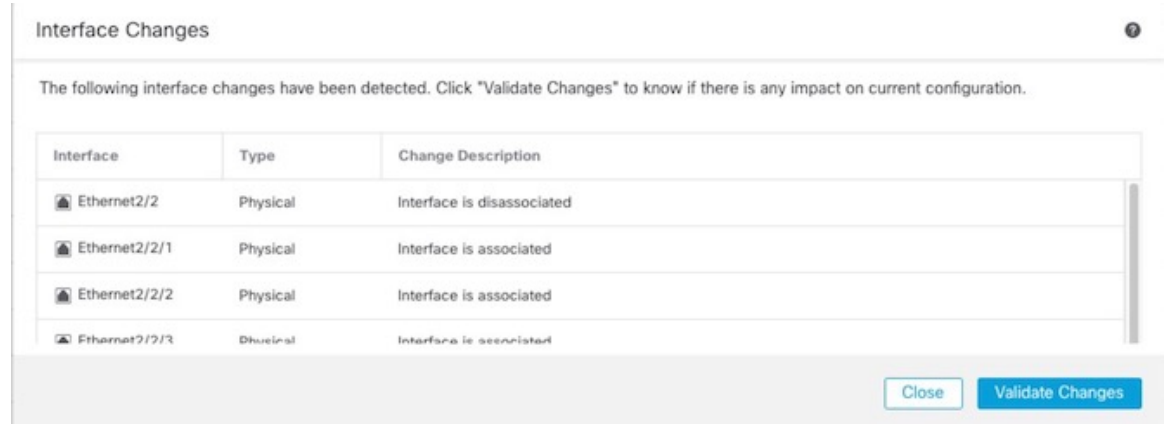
Interface Changes

The following interface changes have been detected. Click "Validate Changes" to know if there is any impact on current configuration.

| Interface | Type | Change Description |
|---|---|---|
| Ethernet2/2 | Physical | Interface is disassociated |
| Ethernet2/2/1 | Physical | Interface is associated |
| Ethernet2/2/2 | Physical | Interface is associated |
| Ethernet2/2/3 | Physical | Interface is associated |

Close
Validate Changes